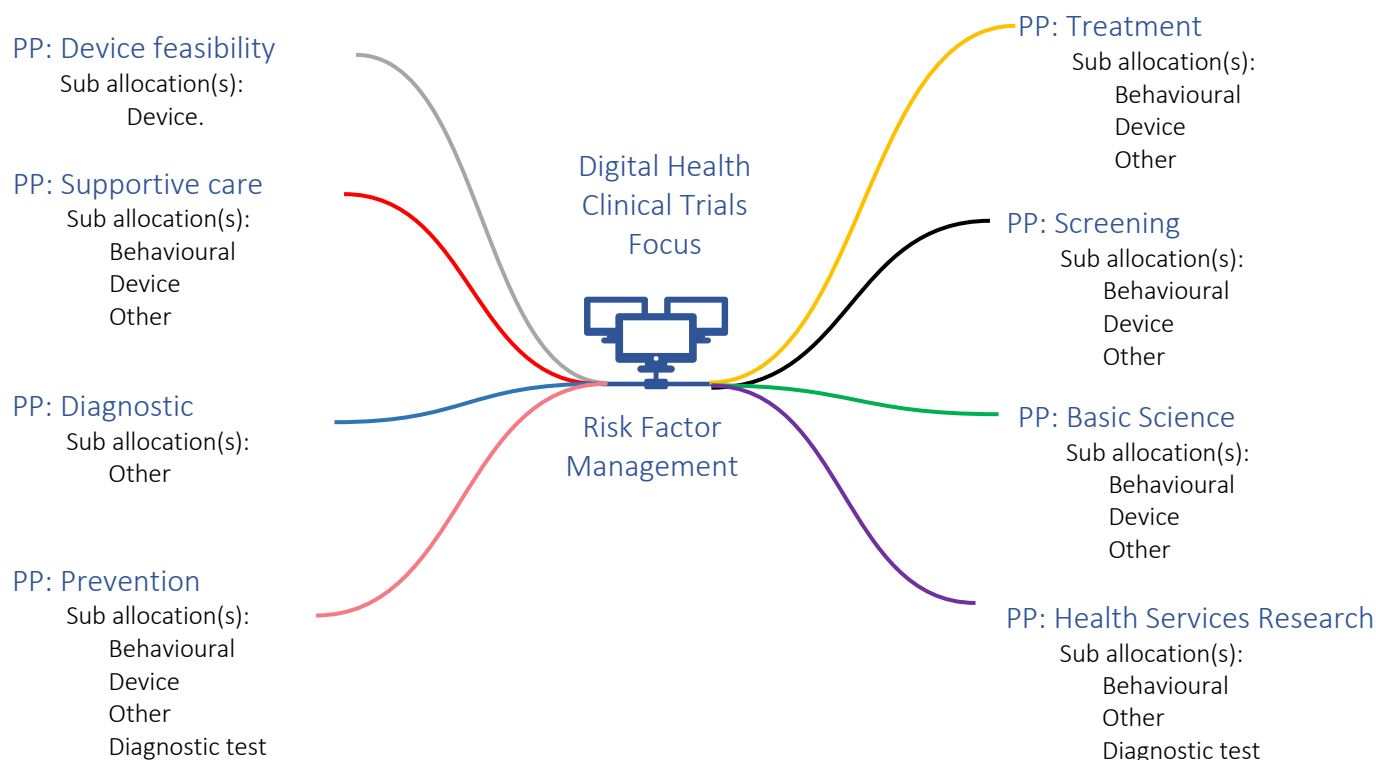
PP: Device feasibility
Sub allocation(s):
Device.

PP: Supportive care
Sub allocation(s):
Behavioural
Device
Other

PP: Diagnostic
Sub allocation(s):
Other

PP: Prevention
Sub allocation(s):
Behavioural
Device
Other
Diagnostic test

Digital Health Clinical Trials Focus

Risk Factor Management

PP: Treatment
Sub allocation(s):
Behavioural
Device
Other

PP: Screening
Sub allocation(s):
Behavioural
Device
Other

PP: Basic Science
Sub allocation(s):
Behavioural
Device
Other

PP: Health Services Research
Sub allocation(s):
Behavioural
Other
Diagnostic test